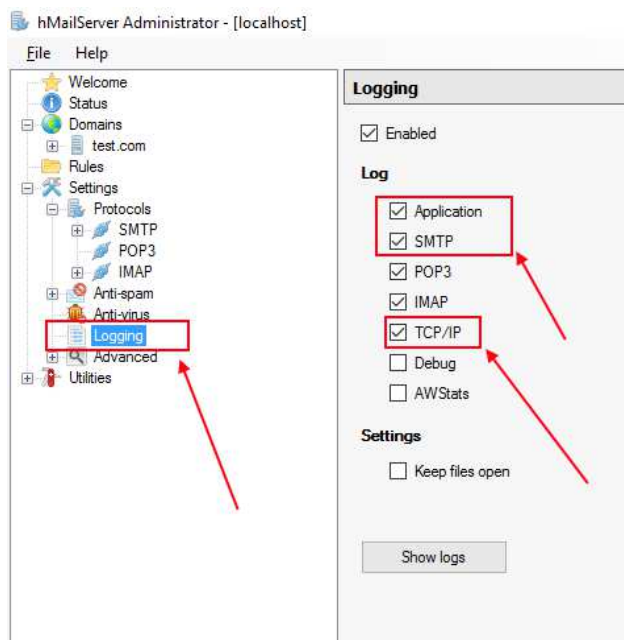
hMailServer Administrator - [localhost]

File Help

Welcome
Status
Domains
test.com
Rules
Settings
Protocols
SMTP
POP3
IMAP
Anti-spam
Anti-virus
Logging
Advanced
Utilities

Logging

Enabled

Log

Application
SMTP
POP3
IMAP
TCP/IP
Debug
AWStats

Settings

Keep files open

Show logs